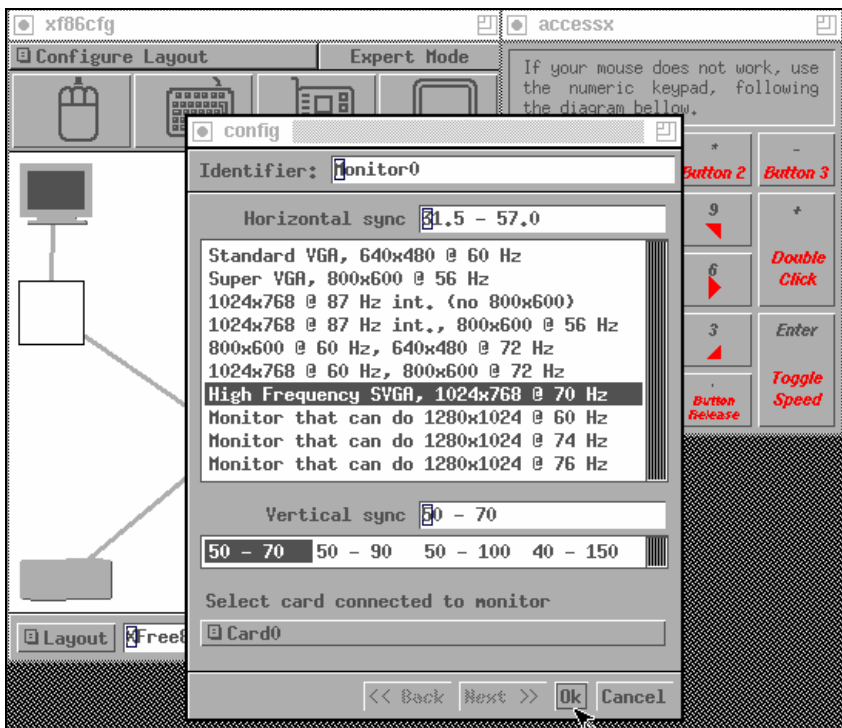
xf86cfg

accessx

Configure Layout

Expert Mode

If your mouse does not work, use the numeric keypad, following the diagram bellow.

config

Identifier: Monitor0

Horizontal sync 31.5 - 57.0

Standard VGA, 640x480 @ 60 Hz
Super VGA, 800x600 @ 56 Hz
1024x768 @ 87 Hz int. (no 800x600)
1024x768 @ 87 Hz int., 800x600 @ 56 Hz
800x600 @ 60 Hz, 640x480 @ 72 Hz
1024x768 @ 60 Hz, 800x600 @ 72 Hz
High Frequency SVGA, 1024x768 @ 70 Hz
Monitor that can do 1280x1024 @ 60 Hz
Monitor that can do 1280x1024 @ 74 Hz
Monitor that can do 1280x1024 @ 76 Hz

Vertical sync 50 - 70

| 50 - 70 | 50 - 90 | 50 - 100 | 40 - 150 |
|---|---|---|---|

Select card connected to monitor

Card0

<< Back Next >> Ok Cancel

*
Button 2

-
Button 3

9

+

Double Click

6

3

Enter

.
Button Release

Toggle Speed

Layout

Free8